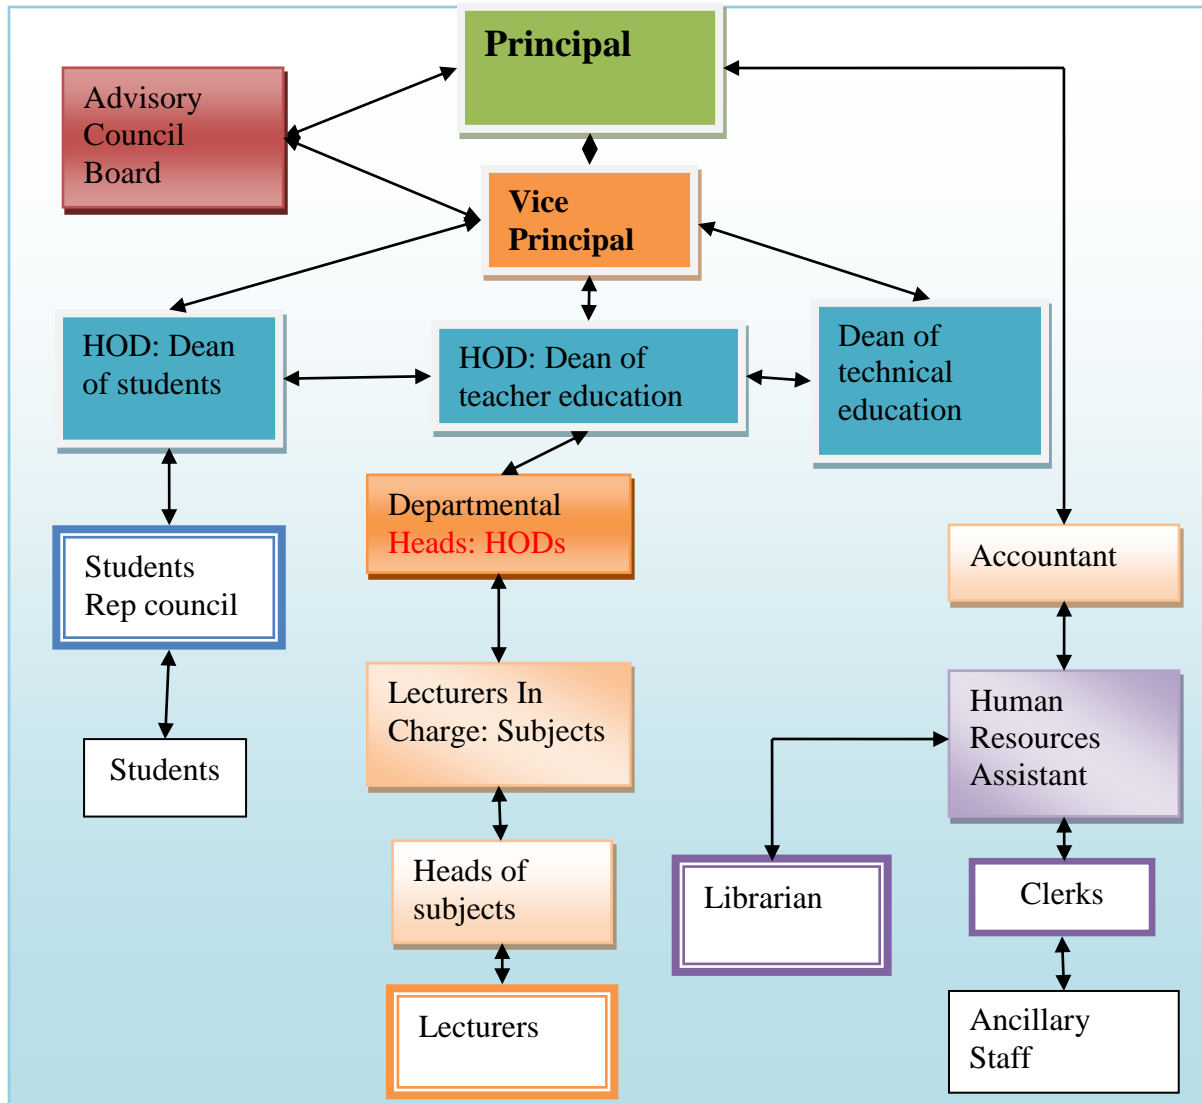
Principal

Advisory Council Board

Vice Principal

HOD: Dean of students

HOD: Dean of teacher education

Dean of technical education

Departmental Heads: HODs

Accountant

Students Rep council

Students

Lecturers In Charge: Subjects

Human Resources Assistant

Heads of subjects

Librarian

Clerks

Lecturers

Ancillary Staff